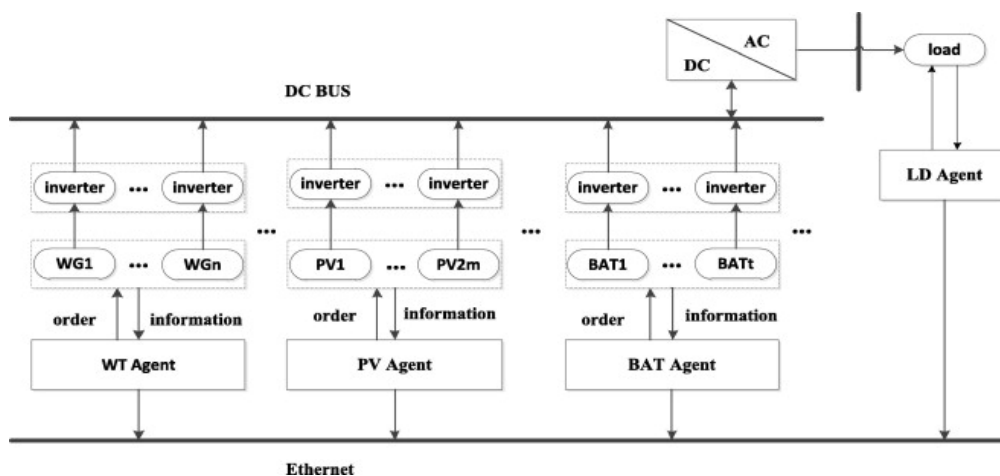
AC
DC
load
DC BUS
inverter ··· inverter
inverter ··· inverter
inverter ··· inverter
LD Agent
···
···
···
WG1 ··· WGn
PV1 ··· PV2m
BAT1 ··· BATt
order
information
order
information
order
information
WT Agent
PV Agent
BAT Agent
Ethernet